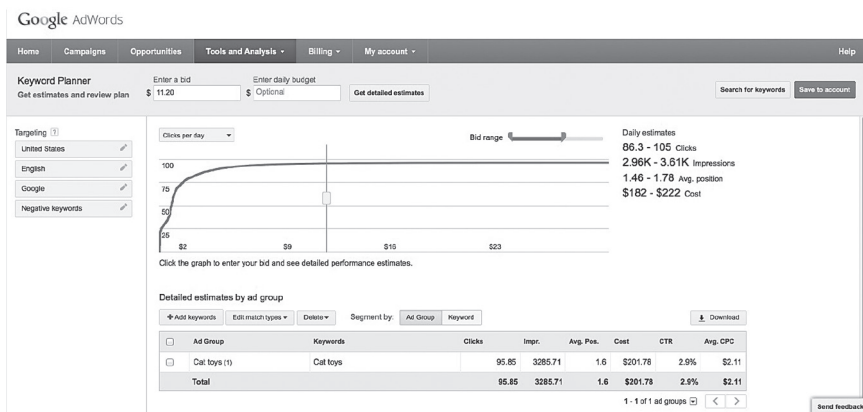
Google AdWords

Home Campaigns Opportunities Tools and Analysis ▾ Billing ▾ My account ▾ Help

Keyword Planner
Get estimates and review plan

Enter a bid
$ 11.20

Enter daily budget
$ Optional

Get detailed estimates

Search for keywords Save to account

Targeting ?
United States
English
Google
Negative keywords

Clicks per day

Bid range

100
75
50
25
$2 $9 $16 $23

Click the graph to enter your bid and see detailed performance estimates.

Daily estimates
86.3 - 105 Clicks
2.96K - 3.61K Impressions
1.46 - 1.78 Avg. position
$182 - $222 Cost

Detailed estimates by ad group

+ Add keywords Edit match types ▾ Delete ▾ Segment by: Ad Group Keyword Download

| | Ad Group | Keywords | Clicks | Impr. | Avg. Pos. | Cost | CTR | Avg. CPC |
|---|---|---|---|---|---|---|---|---|
| | Cat toys (1) | Cat toys | 95.85 | 3285.71 | 1.6 | $201.78 | 2.9% | $2.11 |
| | Total | | 95.85 | 3285.71 | 1.6 | $201.78 | 2.9% | $2.11 |

1 - 1 of 1 ad groups

Send feedback